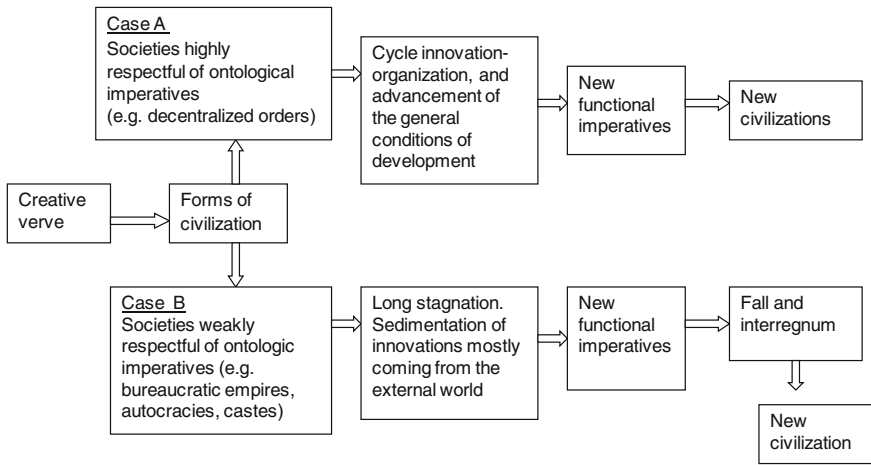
Case A
Societies highly respectful of ontological imperatives (e.g. decentralized orders)

Cycle innovation-organization, and advancement of the general conditions of development

New functional imperatives

New civilizations

Creative verve

Forms of civilization

Case B
Societies weakly respectful of ontologic imperatives (e.g. bureaucratic empires, autocracies, castes)

Long stagnation. Sedimentation of innovations mostly coming from the external world

New functional imperatives

Fall and interregnum

New civilization